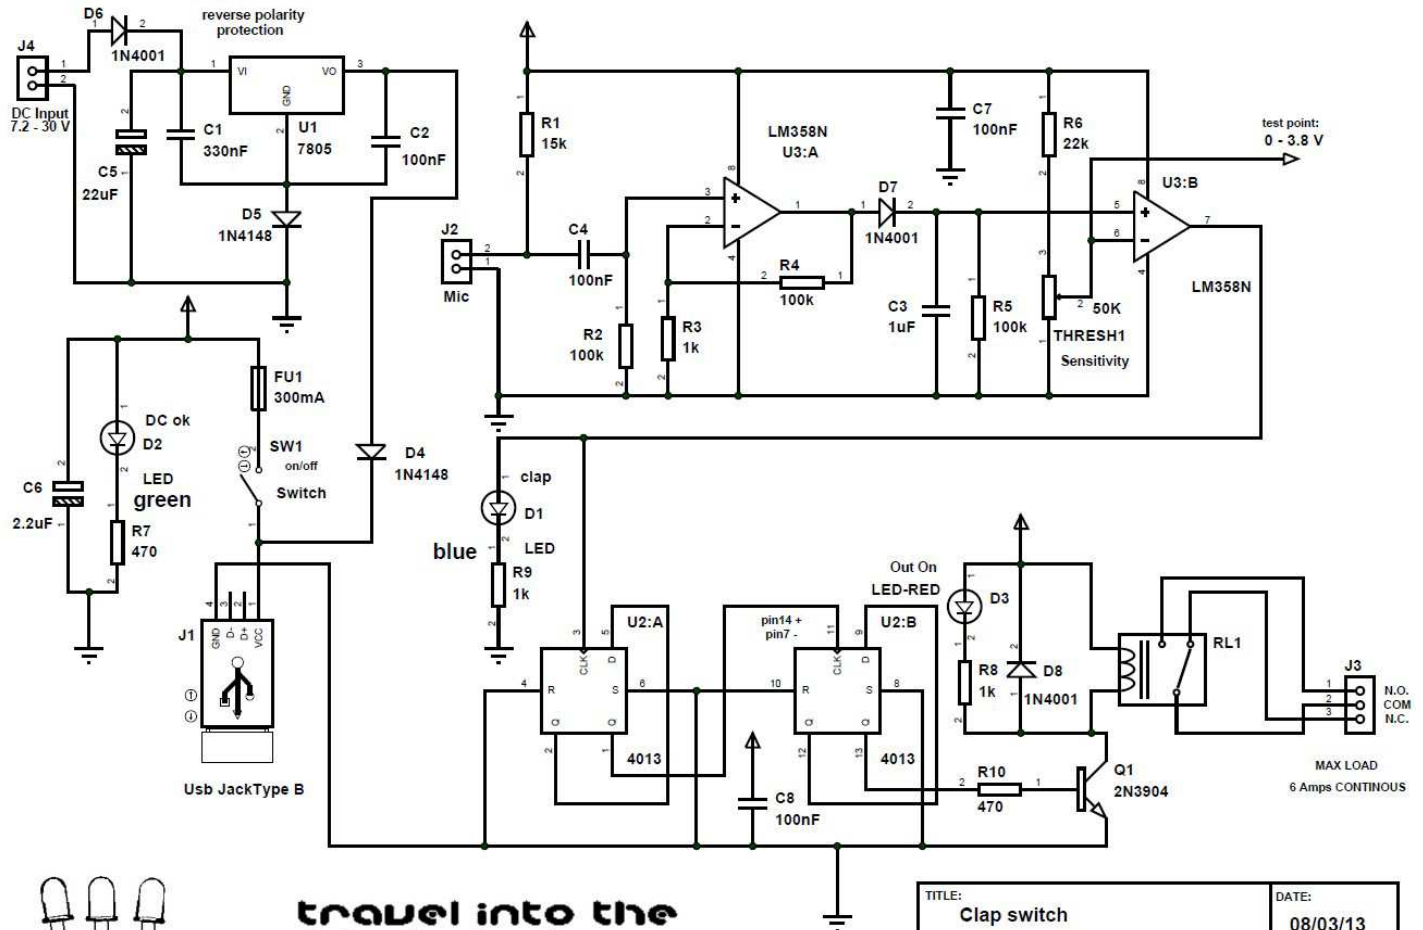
D6
1N4001
reverse polarity protection
J4
DC Input
7.2 - 30 V
VI
VO
GND
U1
7805
C1
330nF
C2
100nF
C5
22uF
D5
1N4148
R1
15k
LM358N
U3:A
C7
100nF
R6
22k
test point:
0 - 3.8 V
U3:B
D7
1N4001
J2
Mic
C4
100nF
R4
100k
R2
100k
R3
1k
C3
1uF
R5
100k
50K
THRESH1
Sensitivity
LM358N
DC ok
D2
LED
green
C6
2.2uF
R7
470
FU1
300mA
SW1
on/off
Switch
D4
1N4148
clap
D1
blue
LED
R9
1k
Out On
LED-RED
D3
U2:A
pin14 +
pin7 -
U2:B
R8
1k
D8
1N4001
RL1
J3
N.O.
COM
N.C.
J1
GND
D-
D+
VCC
CLK
D
R
S
Q
4013
CLK
D
R
S
Q
4013
R10
470
Q1
2N3904
C8
100nF
MAX LOAD
6 Amps CONTINOUS
Usb JackType B
travel into the
TITLE:
Clap switch
DATE:
08/03/13